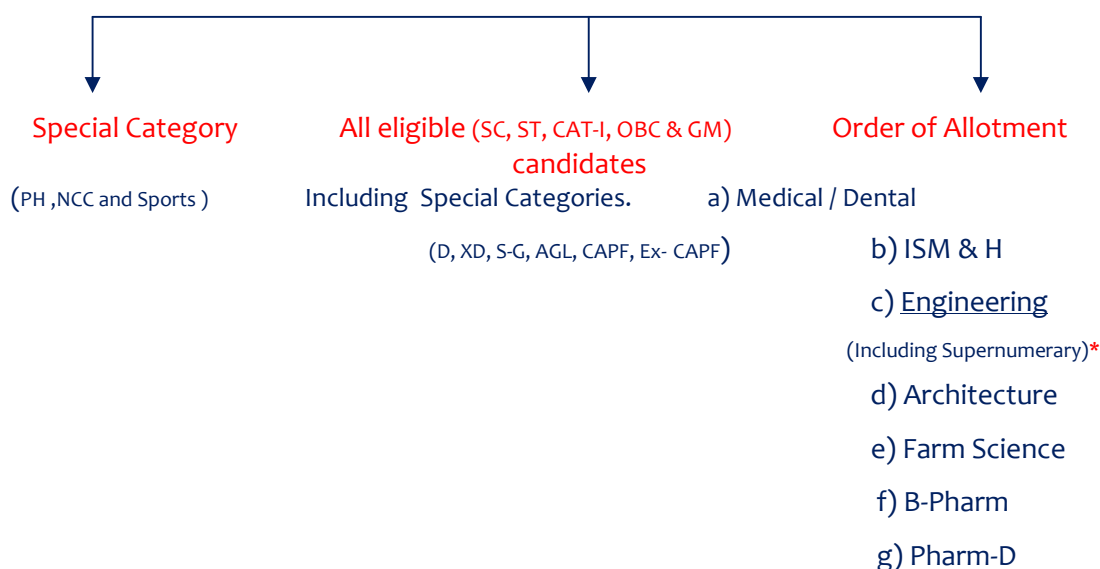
Special Category

(PH ,NCC and Sports )

All eligible (SC, ST, CAT-I, OBC & GM) candidates

Including Special Categories.

(D, XD, S-G, AGL, CAPF, Ex- CAPF)

Order of Allotment

a) Medical / Dental

b) ISM & H

c) Engineering

(Including Supernumerary)*

d) Architecture

e) Farm Science

f) B-Pharm

g) Pharm-D